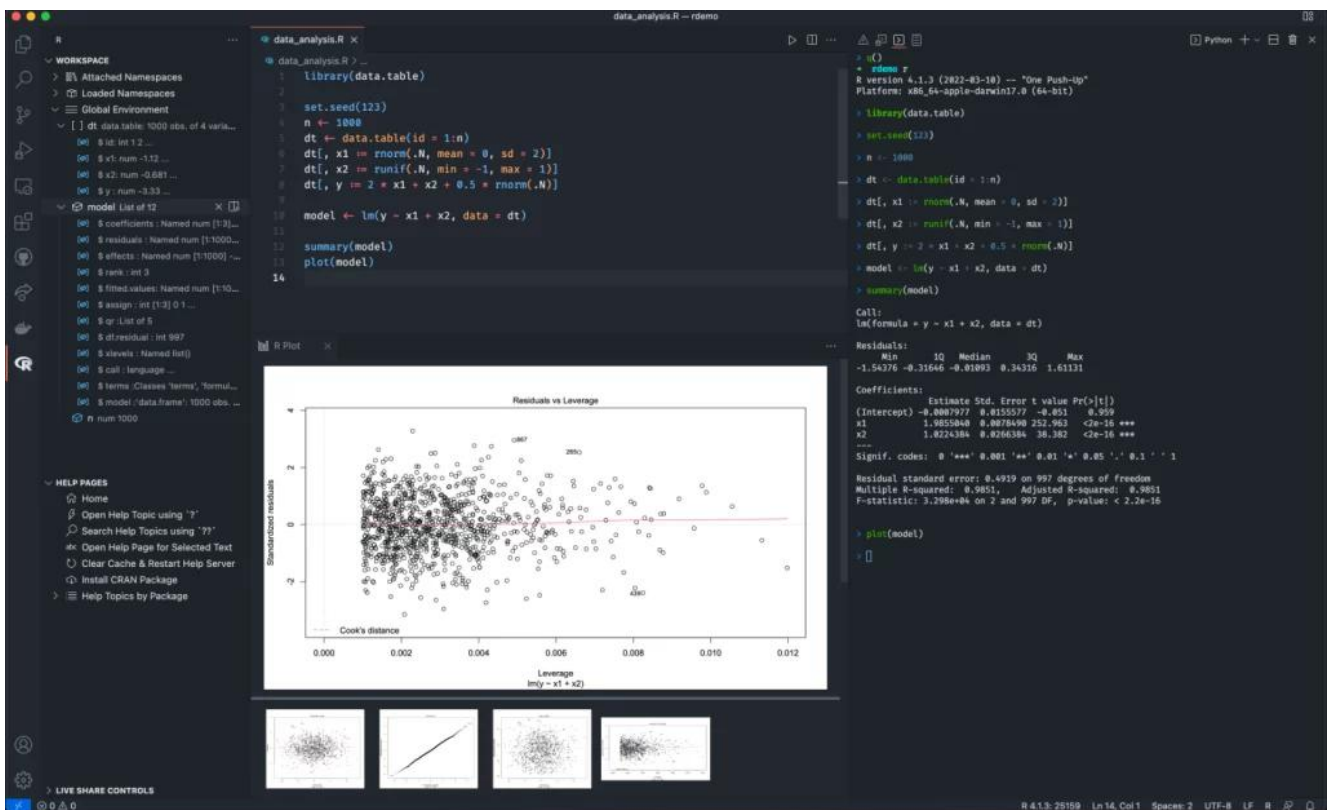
data_analysis.R — rdemo

R

WORKSPACE
> Attached Namespaces
> Loaded Namespaces
∨ Global Environment
∨ [ ] dt data.table: 1000 obs. of 4 varia...
$ id: int 1 2 ...
$ x1: num -1.12 ...
$ x2: num -0.681 ...
$ y : num -3.33 ...
∨ model List of 12
$ coefficients : Named num [1:3]...
$ residuals : Named num [1:1000...
$ effects : Named num [1:1000] -...
$ rank : int 3
$ fitted.values: Named num [1:10...
$ assign : int [1:3] 0 1 ...
$ qr :List of 5
$ df.residual : int 997
$ xlevels : Named list()
$ call : language ...
$ terms :Classes 'terms', 'formul...
$ model :'data.frame': 1000 obs. ...
n num 1000

HELP PAGES
Home
Open Help Topic using `?`
Search Help Topics using `??`
Open Help Page for Selected Text
Clear Cache & Restart Help Server
Install CRAN Package
> Help Topics by Package

> LIVE SHARE CONTROLS

data_analysis.R ×
data_analysis.R > ...
1 library(data.table)
2
3 set.seed(123)
4 n ← 1000
5 dt ← data.table(id = 1:n)
6 dt[, x1 := rnorm(.N, mean = 0, sd = 2)]
7 dt[, x2 := runif(.N, min = -1, max = 1)]
8 dt[, y := 2 * x1 + x2 + 0.5 * rnorm(.N)]
9
10 model ← lm(y ~ x1 + x2, data = dt)
11
12 summary(model)
13 plot(model)
14

R Plot ×

Residuals vs Leverage
Standardized residuals
Leverage
lm(y ~ x1 + x2)
Cook's distance
867
285
4380
0.000 0.002 0.004 0.006 0.008 0.010 0.012

Python

> q()
• rdemo r
R version 4.1.3 (2022-03-10) -- "One Push-Up"
Platform: x86_64-apple-darwin17.0 (64-bit)

> library(data.table)

> set.seed(123)

> n <- 1000

> dt <- data.table(id = 1:n)

> dt[, x1 := rnorm(.N, mean = 0, sd = 2)]

> dt[, x2 := runif(.N, min = -1, max = 1)]

> dt[, y := 2 * x1 + x2 + 0.5 * rnorm(.N)]

> model <- lm(y ~ x1 + x2, data = dt)

> summary(model)

Call:
lm(formula = y ~ x1 + x2, data = dt)

Residuals:
Min 1Q Median 3Q Max
-1.54376 -0.31646 -0.01093 0.34316 1.61131

Coefficients:
| | Estimate | Std. Error | t value | Pr(>\|t\|) | |
|---|---|---|---|---|---|
| (Intercept) | -0.0007977 | 0.0155577 | -0.051 | 0.959 | |
| x1 | 1.9855040 | 0.0078490 | 252.963 | <2e-16 | *** |
| x2 | 1.0224384 | 0.0266384 | 38.382 | <2e-16 | *** |
---
Signif. codes: 0 '***' 0.001 '**' 0.01 '*' 0.05 '.' 0.1 ' ' 1

Residual standard error: 0.4919 on 997 degrees of freedom
Multiple R-squared: 0.9851, Adjusted R-squared: 0.9851
F-statistic: 3.298e+04 on 2 and 997 DF, p-value: < 2.2e-16

> plot(model)

> []

R 4.1.3: 25159 Ln 14, Col 1 Spaces: 2 UTF-8 LF R